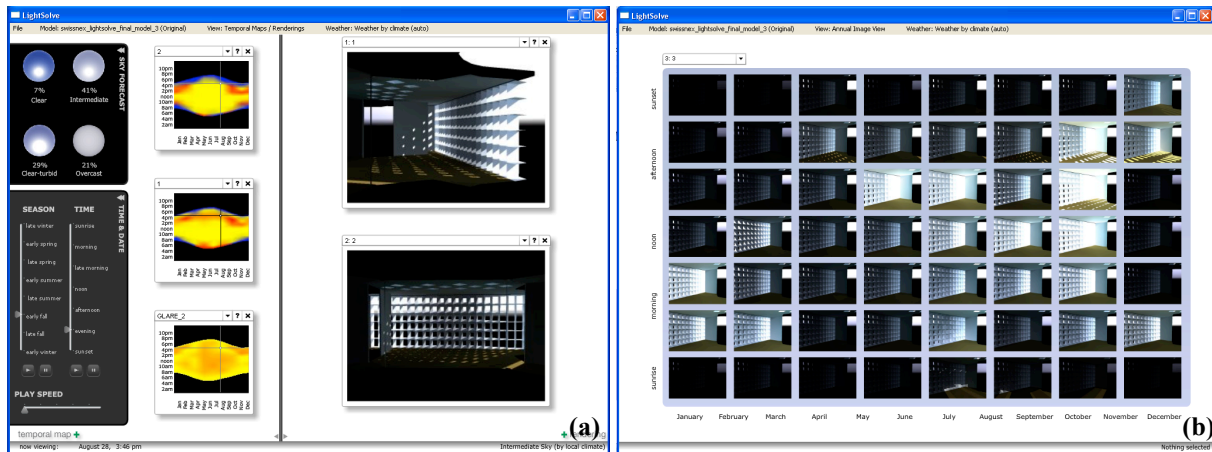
LightSolve

File Model: swissnex_lightsolve_final_model_3 (Original) View: Temporal Maps / Renderings Weather: Weather by climate (auto)

SKY FORECAST

7%
Clear

41%
Intermediate

29%
Clear-turbid

21%
Overcast

TIME & DATE

SEASON

late winter
early spring
late spring
early summer
late summer
early fall
late fall
early winter

TIME

sunrise
morning
late morning
noon
afternoon
evening
sunset

PLAY SPEED

2

10pm 8pm 6pm 4pm 2pm noon 10am 8am 6am 4am 2am

Jan Feb Mar Apr May Jun Jul Aug Sep Oct Nov Dec

1

10pm 8pm 6pm 4pm 2pm noon 10am 8am 6am 4am 2am

Jan Feb Mar Apr May Jun Jul Aug Sep Oct Nov Dec

GLARE_2

10pm 8pm 6pm 4pm 2pm noon 10am 8am 6am 4am 2am

Jan Feb Mar Apr May Jun Jul Aug Sep Oct Nov Dec

1: 1

2: 2

temporal map +

(a)

now viewing: August 28, 3:46 pm Intermediate Sky (by local climate)

LightSolve

File Model: swissnex_lightsolve_final_model_3 (Original) View: Annual Image View Weather: Weather by climate (auto)

3: 3

sunset
afternoon
noon
morning
sunrise

January February March April May June July August September October November December

(b)

Nothing selected